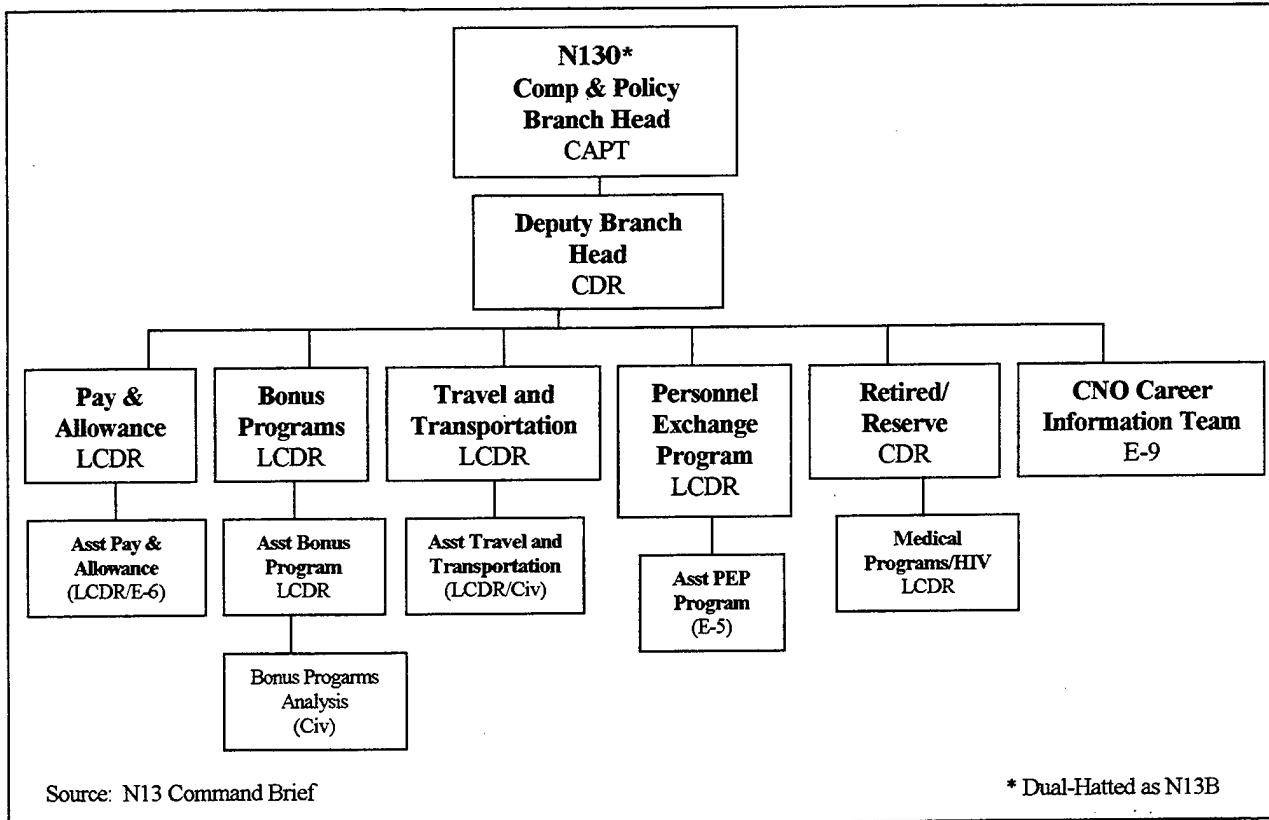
N130*
Comp & Policy
Branch Head
CAPT

Deputy Branch
Head
CDR

Pay &
Allowance
LCDR

Asst Pay &
Allowance
(LCDR/E-6)

Bonus
Programs
LCDR

Asst Bonus
Program
LCDR

Bonus Progarms
Analysis
(Civ)

Travel and
Transportation
LCDR

Asst Travel and
Transportation
(LCDR/Civ)

Personnel
Exchange
Program
LCDR

Asst PEP
Program
(E-5)

Retired/
Reserve
CDR

Medical
Programs/HIV
LCDR

CNO Career
Information Team
E-9

Source: N13 Command Brief

* Dual-Hatted as N13B